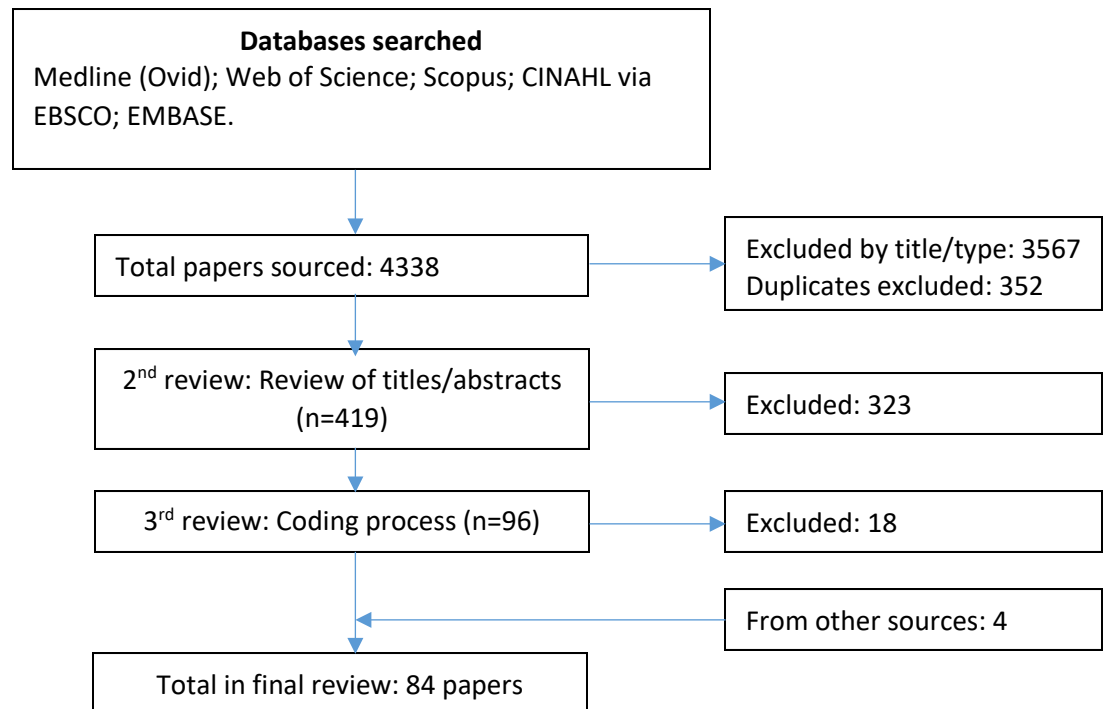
**Databases searched**
Medline (Ovid); Web of Science; Scopus; CINAHL via EBSCO; EMBASE.

Total papers sourced: 4338

Excluded by title/type: 3567
Duplicates excluded: 352

2$^{nd}$ review: Review of titles/abstracts (n=419)

Excluded: 323

3$^{rd}$ review: Coding process (n=96)

Excluded: 18

From other sources: 4

Total in final review: 84 papers